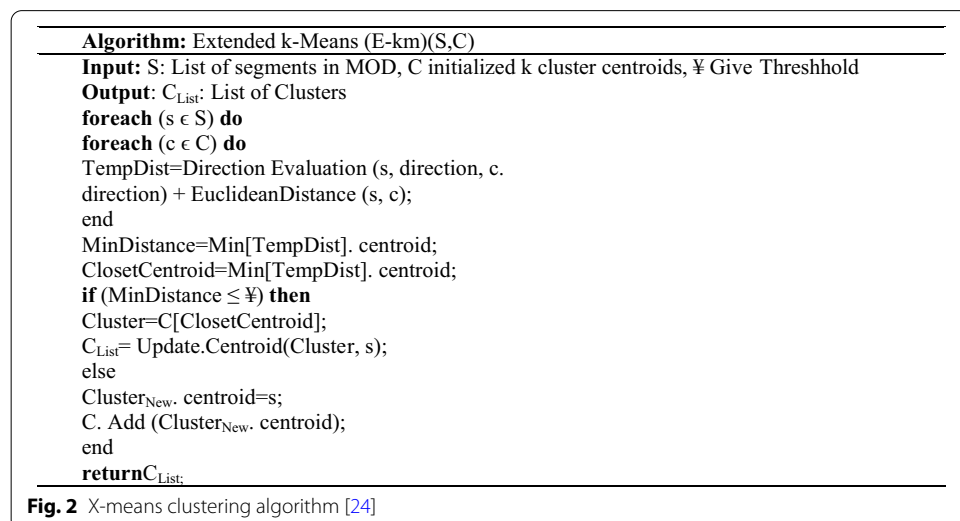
**Algorithm:** Extended k-Means (E-km)(S,C)

**Input:** S: List of segments in MOD, C initialized k cluster centroids, ¥ Give Threshhold
**Output**: $C_{List}$: List of Clusters
**foreach** (s ϵ S) **do**
**foreach** (c ϵ C) **do**
TempDist=Direction Evaluation (s, direction, c. direction) + EuclideanDistance (s, c);
end
MinDistance=Min[TempDist]. centroid;
ClosetCentroid=Min[TempDist]. centroid;
**if** (MinDistance ≤ ¥) **then**
Cluster=C[ClosetCentroid];
$C_{List}$= Update.Centroid(Cluster, s);
else
$Cluster_{New}$. centroid=s;
C. Add ($Cluster_{New}$. centroid);
end
**return**$C_{List;}$

**Fig. 2** X-means clustering algorithm [24]